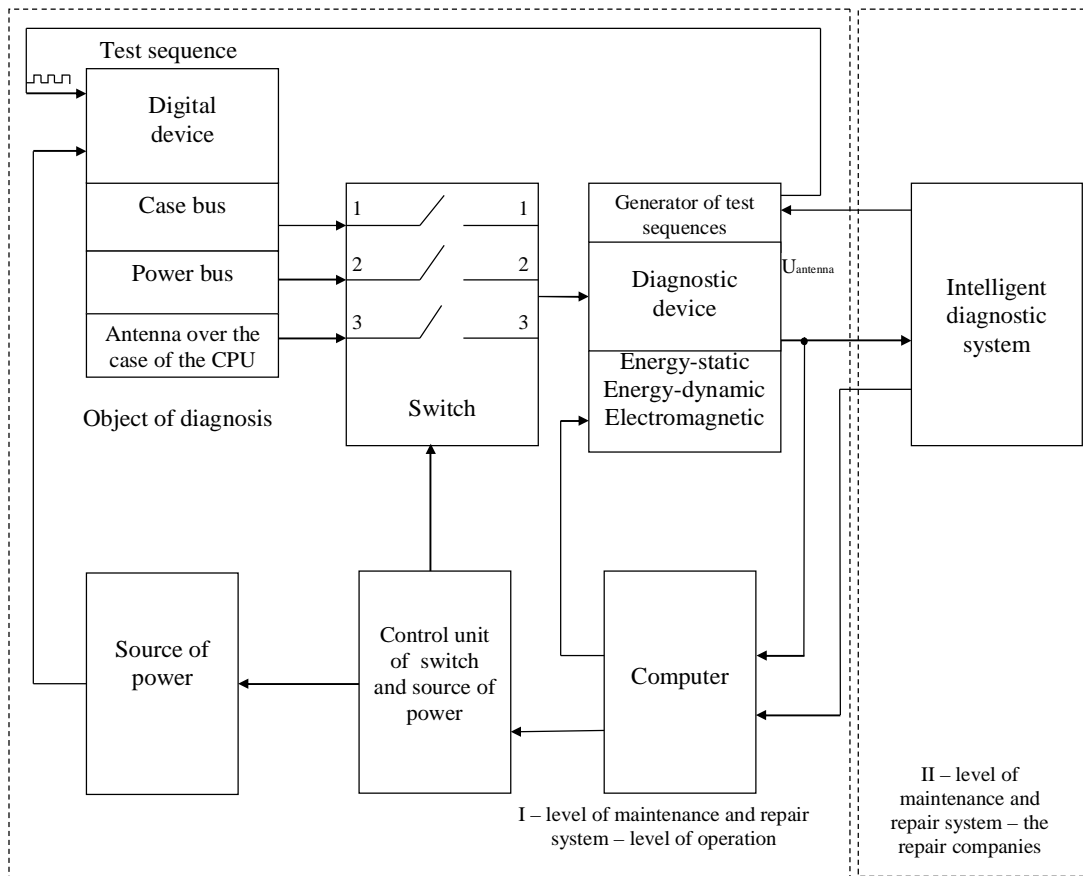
Test sequence

Digital device

Case bus

Power bus

Antenna over the case of the CPU

Object of diagnosis

1

2

3

1

2

3

Switch

Generator of test sequences

$U_{antenna}$

Diagnostic device

Energy-static
Energy-dynamic
Electromagnetic

Intelligent diagnostic system

Source of power

Control unit of switch and source of power

Computer

I – level of maintenance and repair system – level of operation

II – level of maintenance and repair system – the repair companies